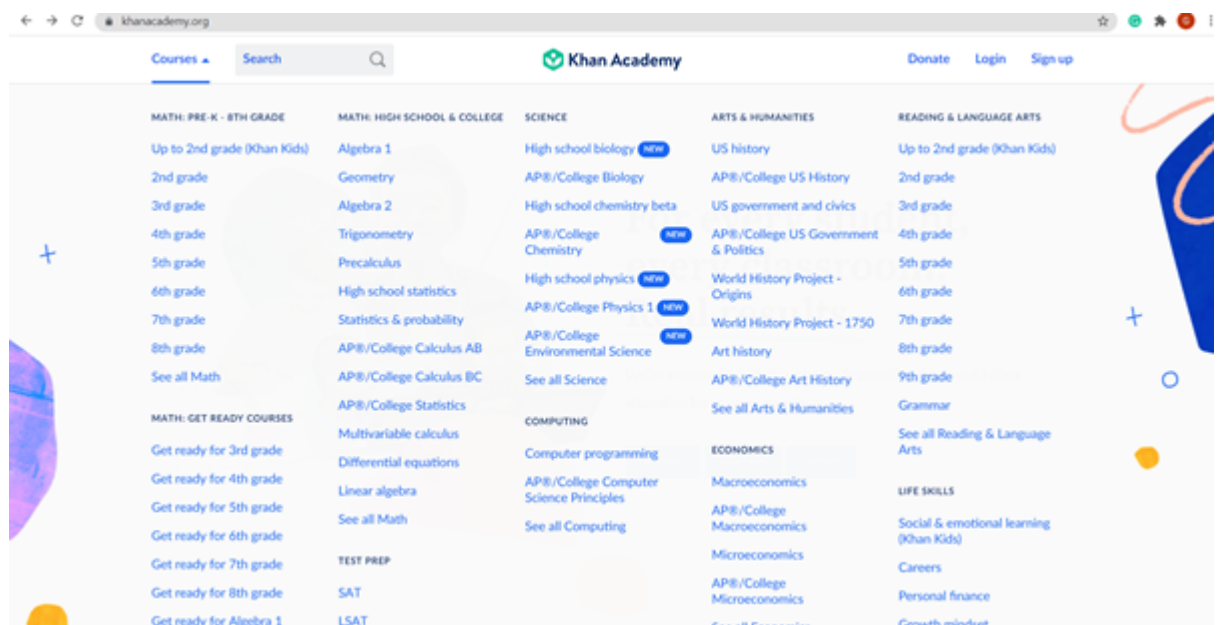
khanacademy.org

Courses

Search

Khan Academy

Donate Login Sign up

MATH: PRE-K - 8TH GRADE

Up to 2nd grade (Khan Kids)
2nd grade
3rd grade
4th grade
5th grade
6th grade
7th grade
8th grade
See all Math

MATH: GET READY COURSES

Get ready for 3rd grade
Get ready for 4th grade
Get ready for 5th grade
Get ready for 6th grade
Get ready for 7th grade
Get ready for 8th grade
Get ready for Algebra 1

MATH: HIGH SCHOOL & COLLEGE

Algebra 1
Geometry
Algebra 2
Trigonometry
Precalculus
High school statistics
Statistics & probability
AP®/College Calculus AB
AP®/College Calculus BC
AP®/College Statistics
Multivariable calculus
Differential equations
Linear algebra
See all Math

TEST PREP

SAT
LSAT

SCIENCE

High school biology NEW
AP®/College Biology
High school chemistry beta
AP®/College Chemistry NEW
High school physics NEW
AP®/College Physics 1 NEW
AP®/College Environmental Science NEW
See all Science

COMPUTING

Computer programming
AP®/College Computer Science Principles
See all Computing

ARTS & HUMANITIES

US history
AP®/College US History
US government and civics
AP®/College US Government & Politics
World History Project - Origins
World History Project - 1750
Art history
AP®/College Art History
See all Arts & Humanities

ECONOMICS

Macroeconomics
AP®/College Macroeconomics
Microeconomics
AP®/College Microeconomics
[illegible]

READING & LANGUAGE ARTS

Up to 2nd grade (Khan Kids)
2nd grade
3rd grade
4th grade
5th grade
6th grade
7th grade
8th grade
9th grade
Grammar
See all Reading & Language Arts

LIFE SKILLS

Social & emotional learning (Khan Kids)
Careers
Personal finance
Growth mindset